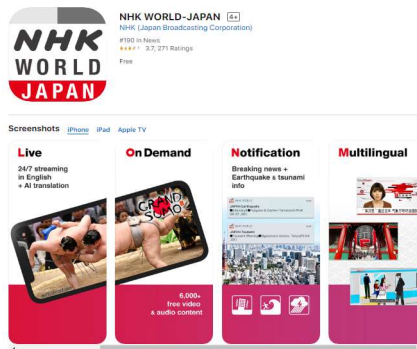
NHK
WORLD
JAPAN

NHK WORLD-JAPAN 4+
NHK (Japan Broadcasting Corporation)
#190 in News
3.7, 271 Ratings
Free

Screenshots iPhone iPad Apple TV

Live
24/7 streaming in English + AI translation

On Demand
GRAND SUMO
6,000+ free video & audio content

Notification
Breaking news + Earthquake & tsunami info

Multilingual